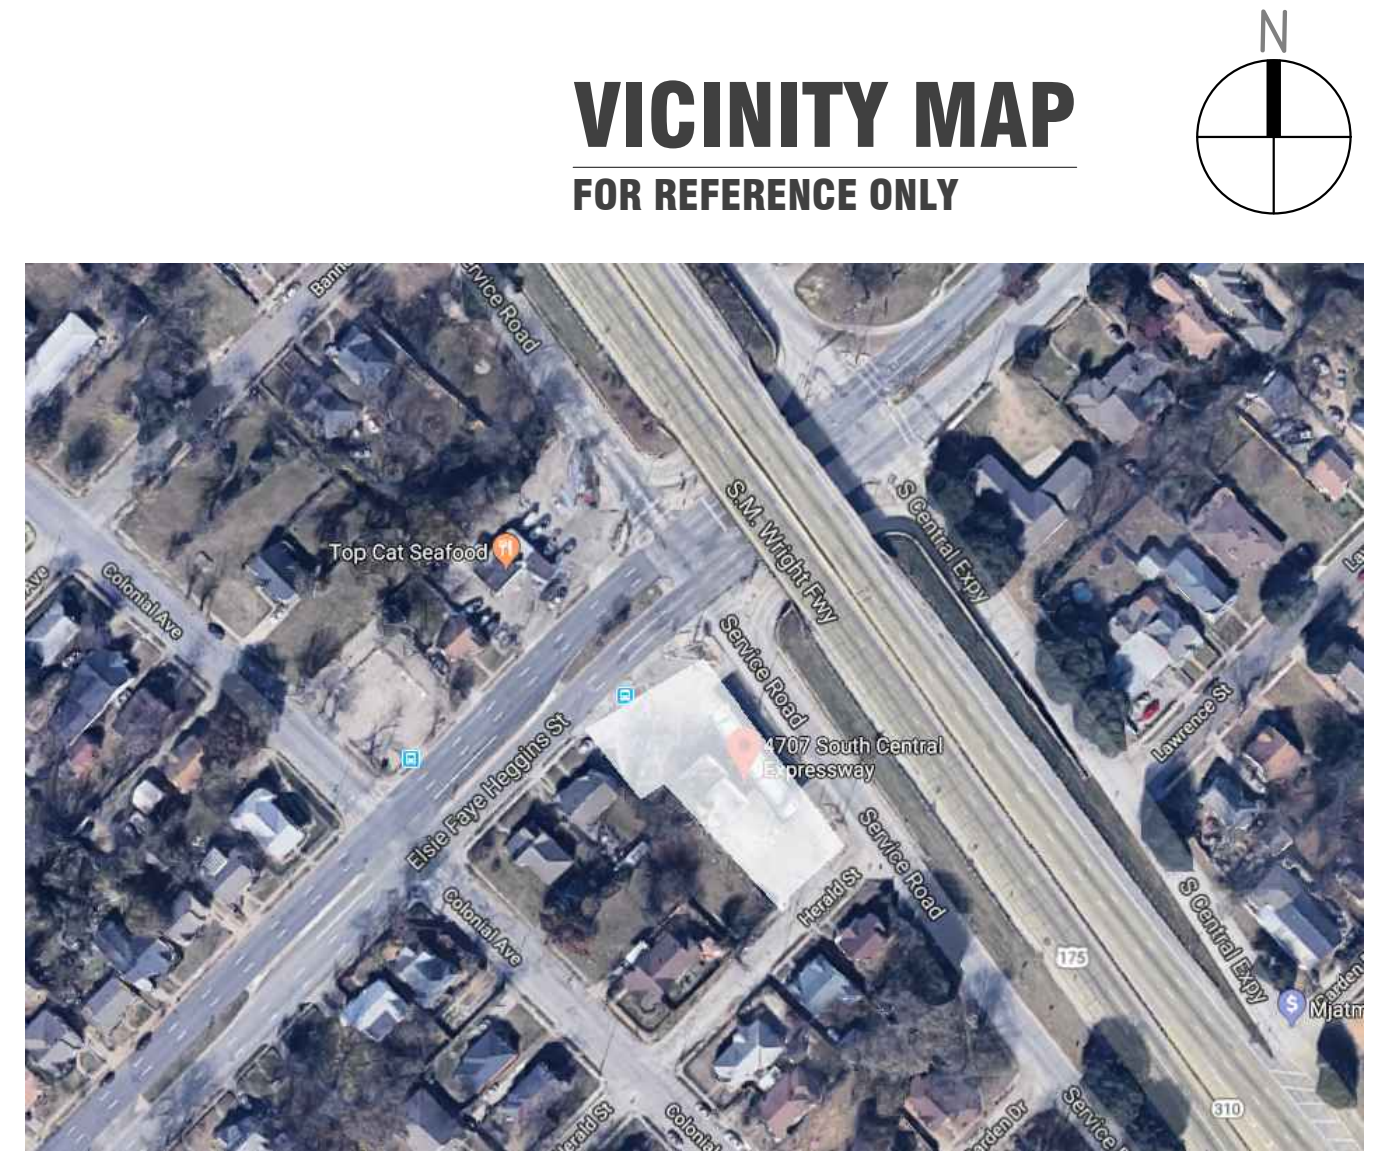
VICINITY MAP

FOR REFERENCE ONLY

N

Bann

Service Road

S.M. Wright Fwy

S Central Expy

Top Cat Seafood

Colonial Ave

Ave

Service Road

4707 South Central Expressway

Lawrence St

La

Elsie Faye Heggins St

Service Road

Herald St

Colonial Ave

175

S Central Expy

Garden

Mjatm

310

Herald St

Colonial

Garden Dr

Service